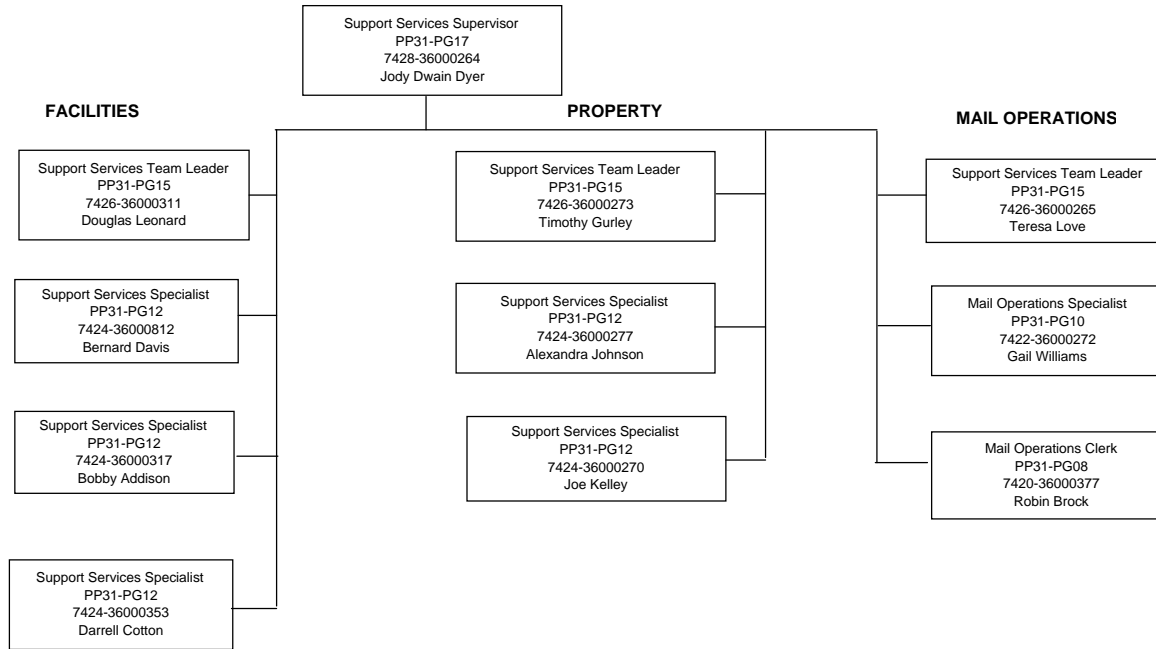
Support Services Supervisor
PP31-PG17
7428-36000264
Jody Dwain Dyer

FACILITIES

PROPERTY

MAIL OPERATIONS

Support Services Team Leader
PP31-PG15
7426-36000311
Douglas Leonard

Support Services Specialist
PP31-PG12
7424-36000812
Bernard Davis

Support Services Specialist
PP31-PG12
7424-36000317
Bobby Addison

Support Services Specialist
PP31-PG12
7424-36000353
Darrell Cotton

Support Services Team Leader
PP31-PG15
7426-36000273
Timothy Gurley

Support Services Specialist
PP31-PG12
7424-36000277
Alexandra Johnson

Support Services Specialist
PP31-PG12
7424-36000270
Joe Kelley

Support Services Team Leader
PP31-PG15
7426-36000265
Teresa Love

Mail Operations Specialist
PP31-PG10
7422-36000272
Gail Williams

Mail Operations Clerk
PP31-PG08
7420-36000377
Robin Brock